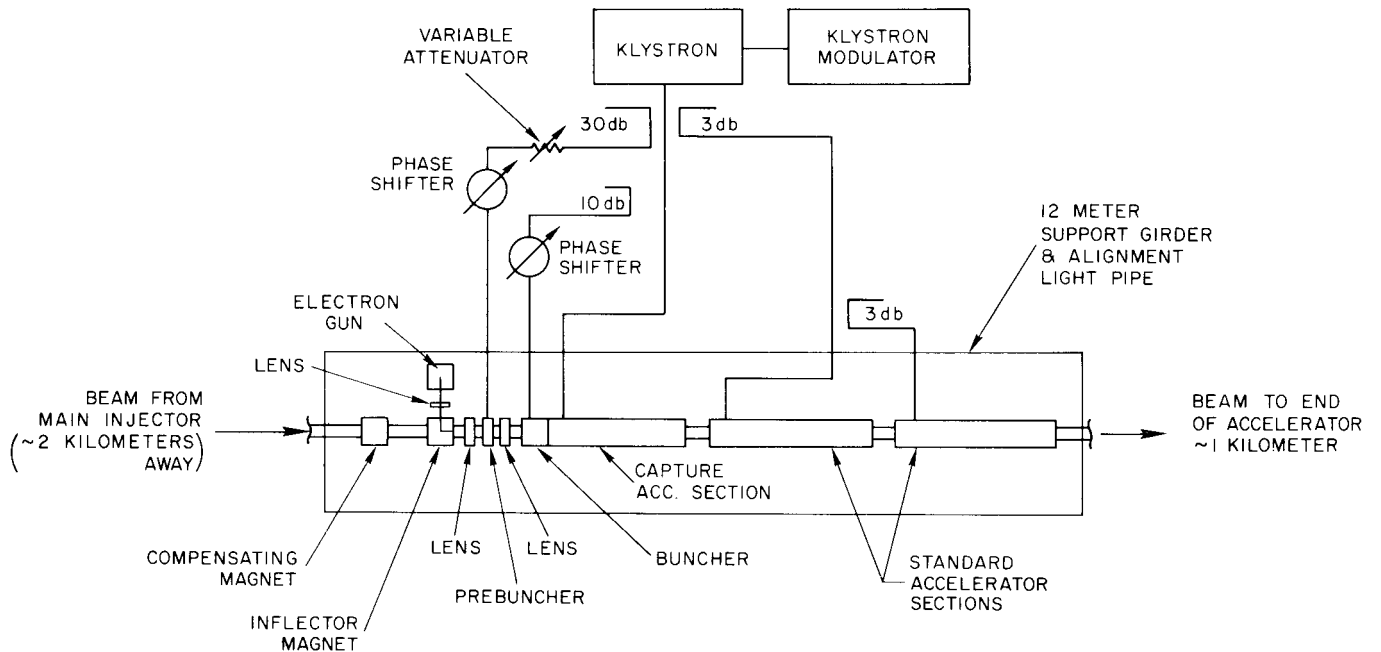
KLYSTRON

KLYSTRON MODULATOR

VARIABLE ATTENUATOR

30db

3db

PHASE SHIFTER

10db

PHASE SHIFTER

12 METER SUPPORT GIRDER & ALIGNMENT LIGHT PIPE

ELECTRON GUN

LENS

3db

BEAM FROM MAIN INJECTOR (~2 KILOMETERS AWAY)

BEAM TO END OF ACCELERATOR ~1 KILOMETER

CAPTURE ACC. SECTION

COMPENSATING MAGNET

LENS

LENS

BUNCHER

STANDARD ACCELERATOR SECTIONS

PREBUNCHER

INFLECTOR MAGNET